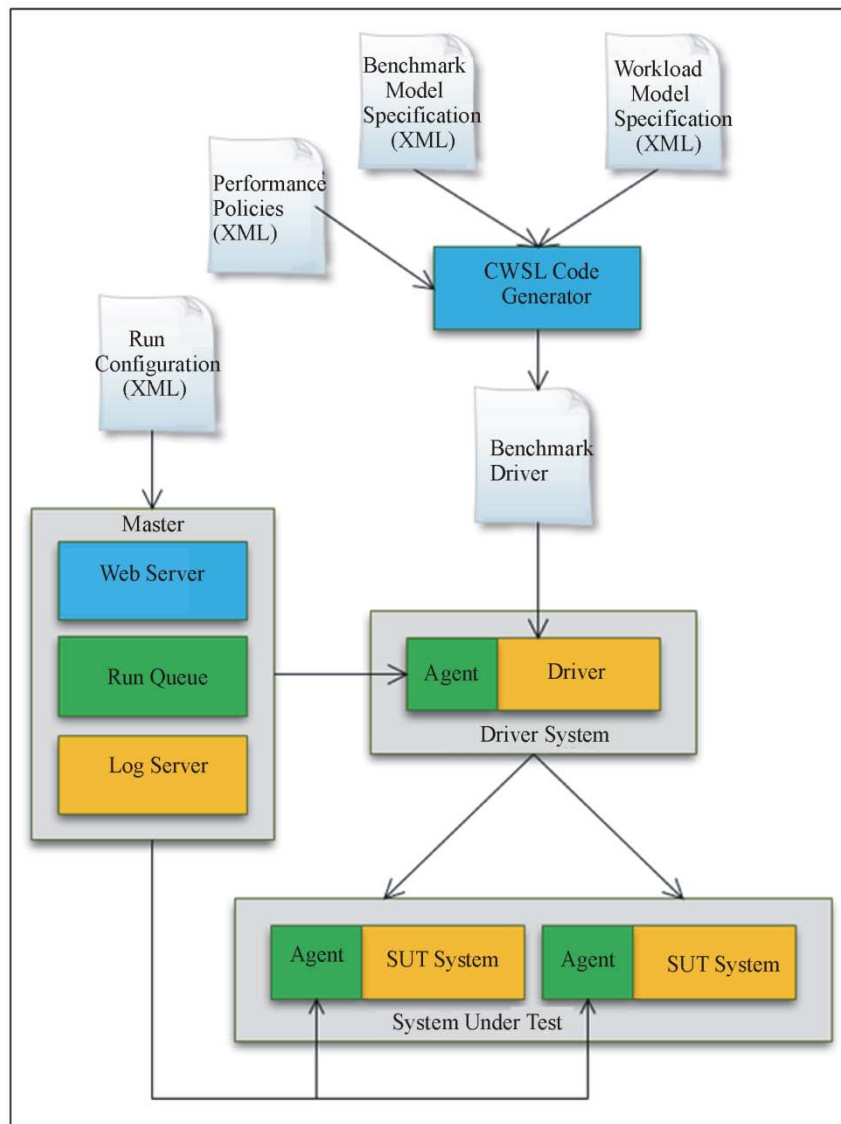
Benchmark Model Specification (XML)

Workload Model Specification (XML)

Performance Policies (XML)

CWSL Code Generator

Run Configuration (XML)

Benchmark Driver

Master

Web Server

Run Queue

Log Server

Agent

Driver

Driver System

Agent

SUT System

Agent

SUT System

System Under Test